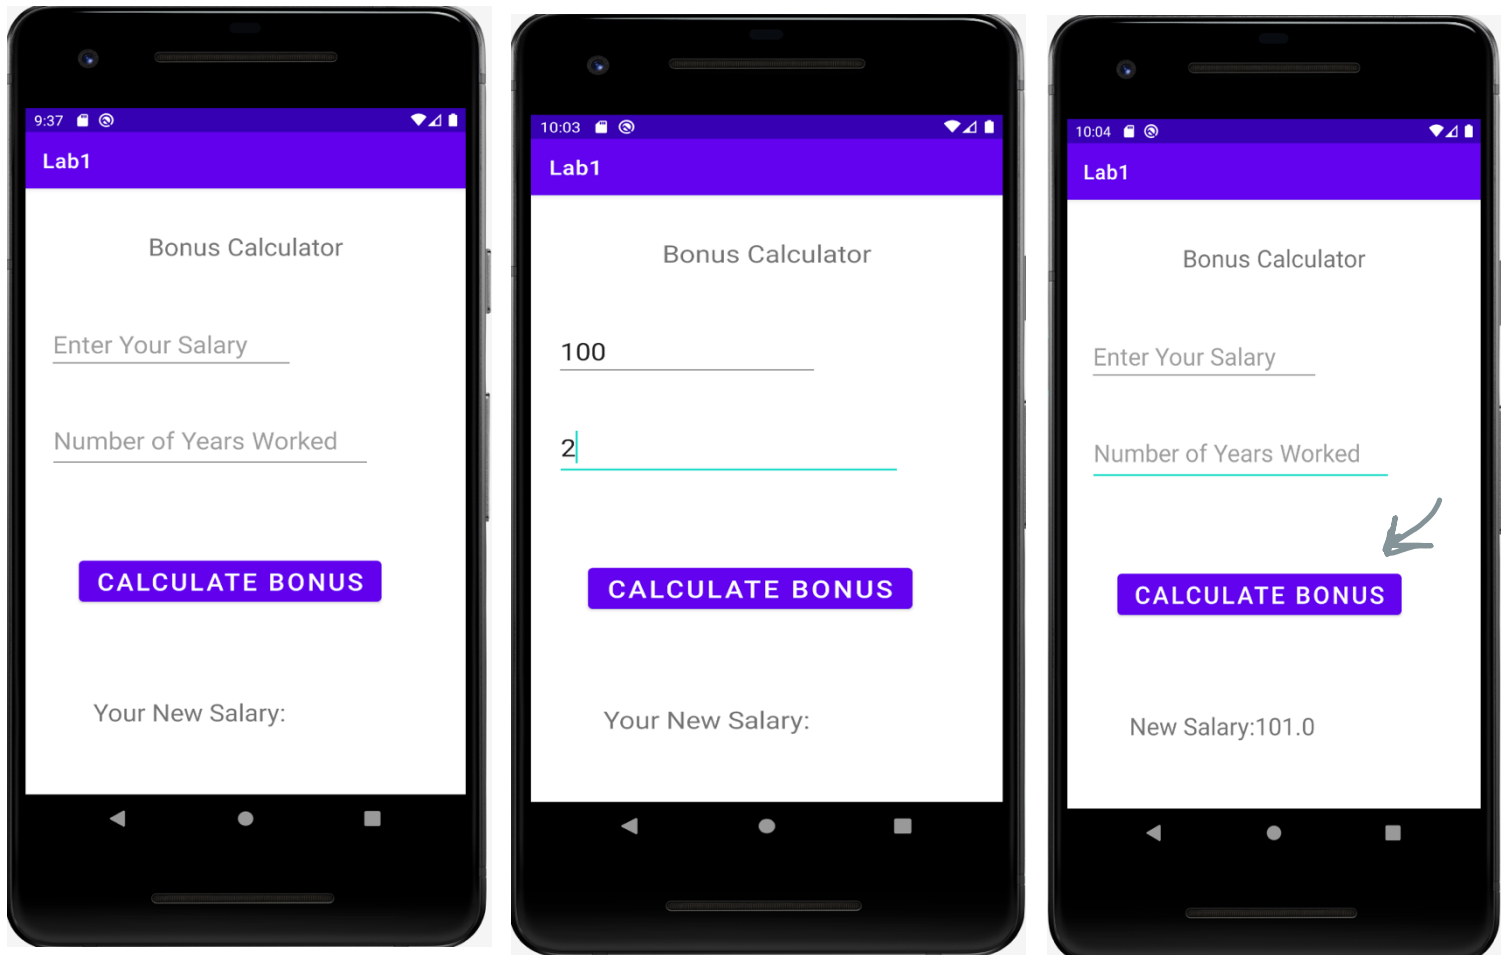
9:37

Lab1

Bonus Calculator

Enter Your Salary

Number of Years Worked

CALCULATE BONUS

Your New Salary:

10:03

Lab1

Bonus Calculator

100

2

CALCULATE BONUS

Your New Salary:

10:04

Lab1

Bonus Calculator

Enter Your Salary

Number of Years Worked

CALCULATE BONUS

New Salary:101.0